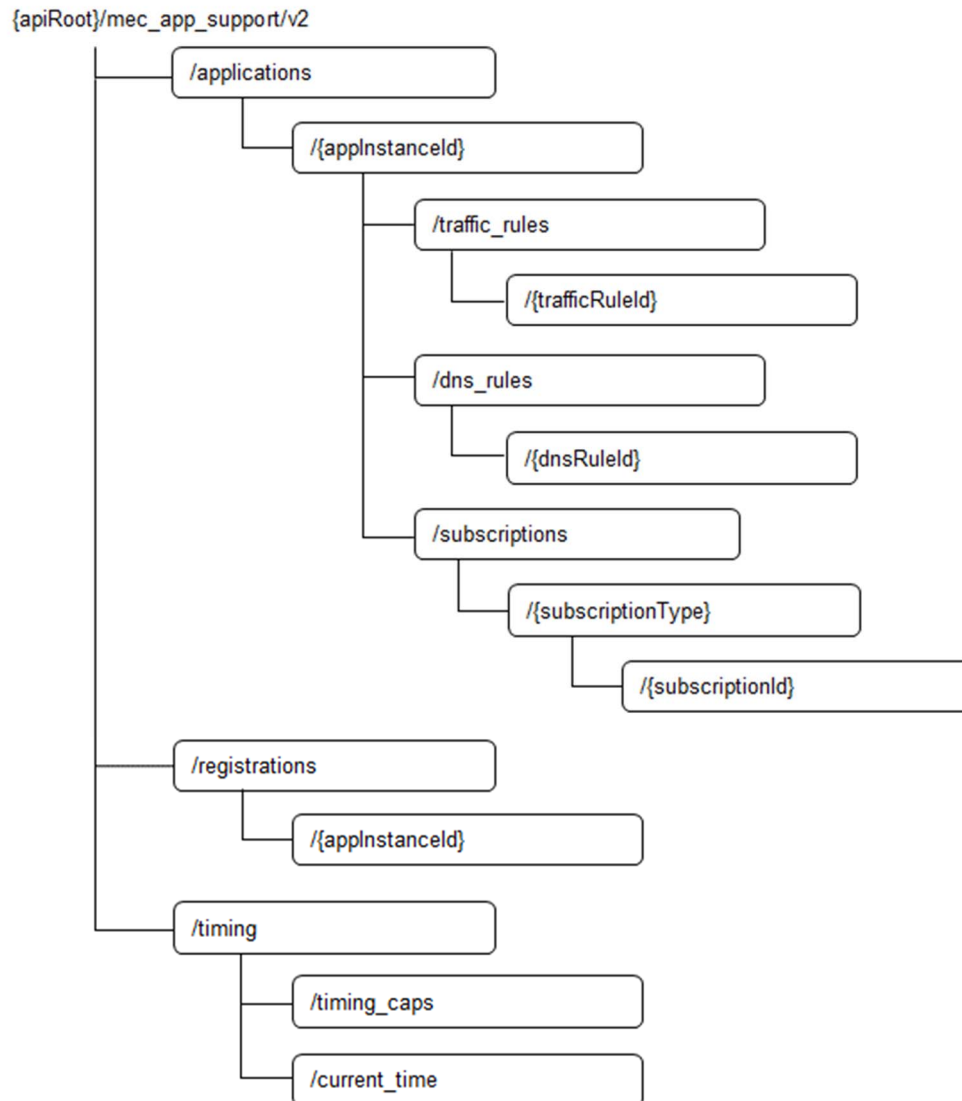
{apiRoot}/mec_app_support/v2

/applications

/{appInstanceId}

/traffic_rules

/{trafficRuleId}

/dns_rules

/{dnsRuleId}

/subscriptions

/{subscriptionType}

/{subscriptionId}

/registrations

/{appInstanceId}

/timing

/timing_caps

/current_time